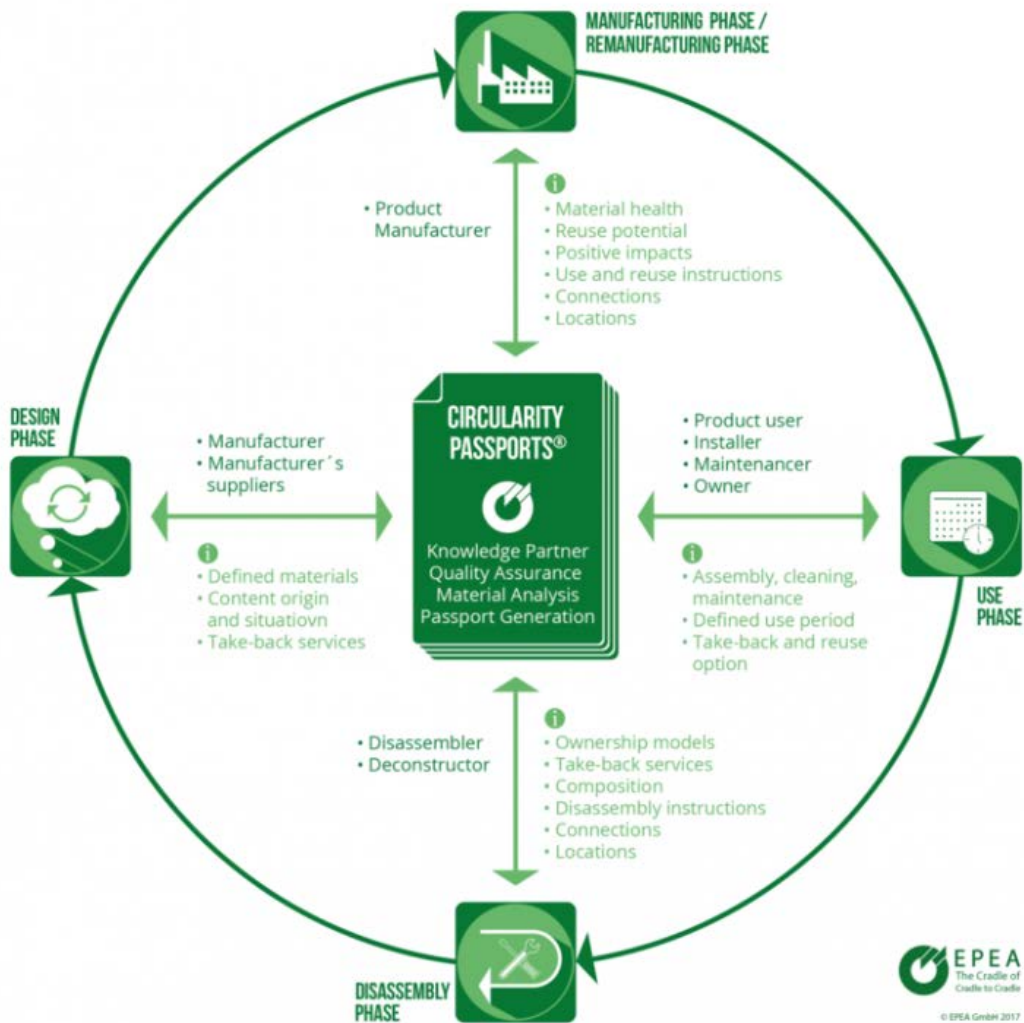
MANUFACTURING PHASE / REMANUFACTURING PHASE

• Product Manufacturer

i
• Material health
• Reuse potential
• Positive impacts
• Use and reuse instructions
• Connections
• Locations

DESIGN PHASE

• Manufacturer
• Manufacturer´s suppliers

i
• Defined materials
• Content origin and situatiovn
• Take-back services

CIRCULARITY PASSPORTS®

Knowledge Partner
Quality Assurance
Material Analysis
Passport Generation

• Product user
• Installer
• Maintenancer
• Owner

i
• Assembly, cleaning, maintenance
• Defined use period
• Take-back and reuse option

USE PHASE

• Disassembler
• Deconstructor

i
• Ownership models
• Take-back services
• Composition
• Disassembly instructions
• Connections
• Locations

DISASSEMBLY PHASE

EPEA
The Cradle of Cradle to Cradle

© EPEA GmbH 2017